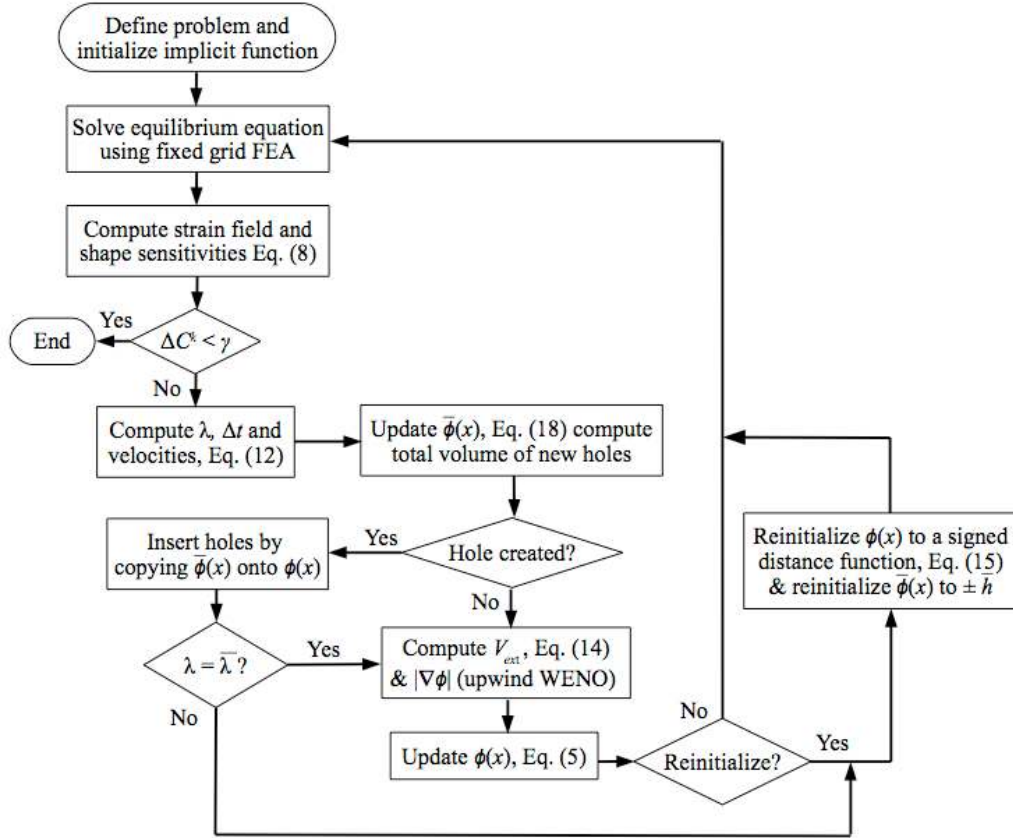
Define problem and initialize implicit function

Solve equilibrium equation using fixed grid FEA

Compute strain field and shape sensitivities Eq. (8)

Yes

End

$\Delta C^k < \gamma$

No

Compute λ, $\Delta t$ and velocities, Eq. (12)

Update $\bar{\phi}(x)$, Eq. (18) compute total volume of new holes

Yes

Insert holes by copying $\bar{\phi}(x)$ onto $\phi(x)$

Hole created?

No

$\lambda = \bar{\lambda}$ ?

Yes

Compute $V_{ext}$, Eq. (14) & $|\nabla\phi|$ (upwind WENO)

No

Update $\phi(x)$, Eq. (5)

No

Reinitialize?

Yes

Reinitialize $\phi(x)$ to a signed distance function, Eq. (15) & reinitialize $\bar{\phi}(x)$ to $\pm \bar{h}$